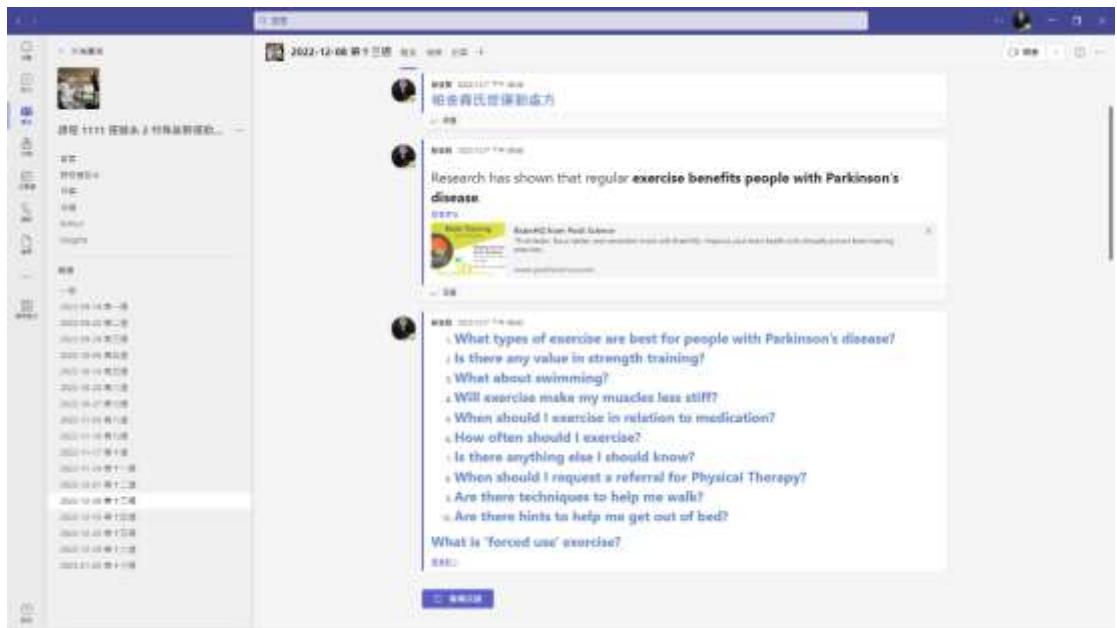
2022-12-08 第十三週

帕金森氏症運動處方

Research has shown that regular **exercise benefits people with Parkinson's disease**.

1. What types of exercise are best for people with Parkinson's disease?
2. Is there any value in strength training?
3. What about swimming?
4. Will exercise make my muscles less stiff?
5. When should I exercise in relation to medication?
6. How often should I exercise?
7. Is there anything else I should know?
8. When should I request a referral for Physical Therapy?
9. Are there techniques to help me walk?
10. Are there hints to help me get out of bed?

What is 'forced use' exercise?

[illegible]